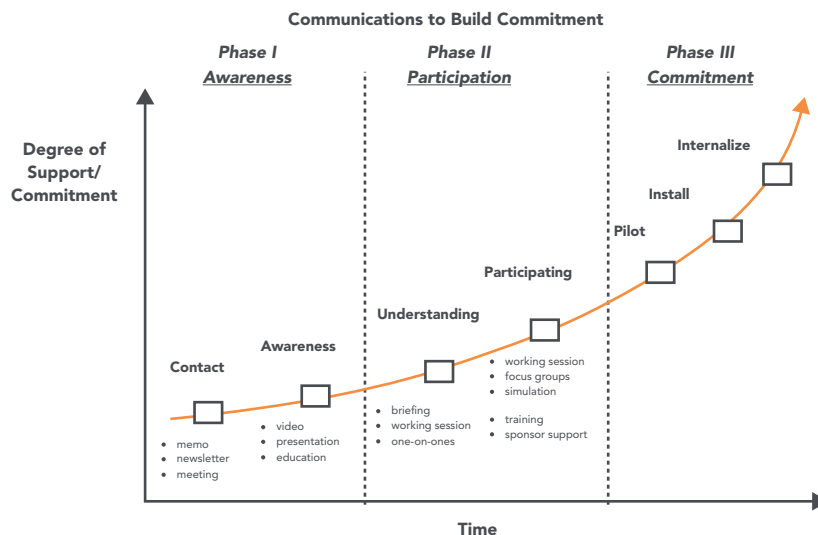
Communications to Build Commitment

Phase I
Awareness

Phase II
Participation

Phase III
Commitment

Degree of Support/ Commitment

Internalize

Install

Pilot

Participating

Understanding

Awareness

Contact

- memo
- newsletter
- meeting

- video
- presentation
- education

- briefing
- working session
- one-on-ones

- working session
- focus groups
- simulation

- training
- sponsor support

Time